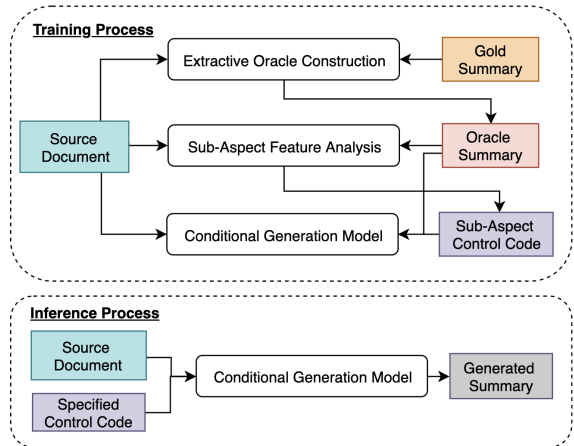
Training Process

Extractive Oracle Construction

Gold Summary

Source Document

Sub-Aspect Feature Analysis

Oracle Summary

Conditional Generation Model

Sub-Aspect Control Code

Inference Process

Source Document

Specified Control Code

Conditional Generation Model

Generated Summary